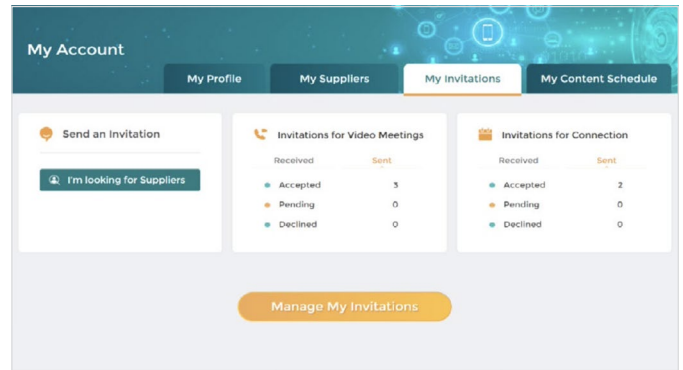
My Account

My Profile | My Suppliers | My Invitations | My Content Schedule

Send an Invitation

I'm looking for Suppliers

Invitations for Video Meetings

Received Sent

Accepted 3
Pending 0
Declined 0

Invitations for Connection

Received Sent

Accepted 2
Pending 0
Declined 0

Manage My Invitations